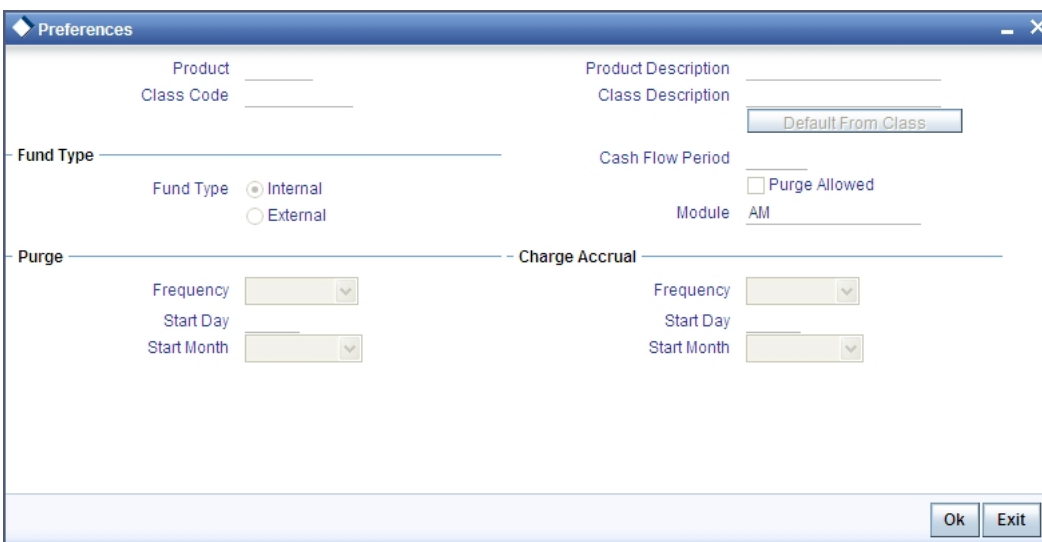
Preferences

Product
Class Code

Product Description
Class Description

Default From Class

Fund Type

Fund Type Internal
External

Cash Flow Period

Purge Allowed

Module AM

Purge

Frequency
Start Day
Start Month

Charge Accrual

Frequency
Start Day
Start Month

Ok Exit